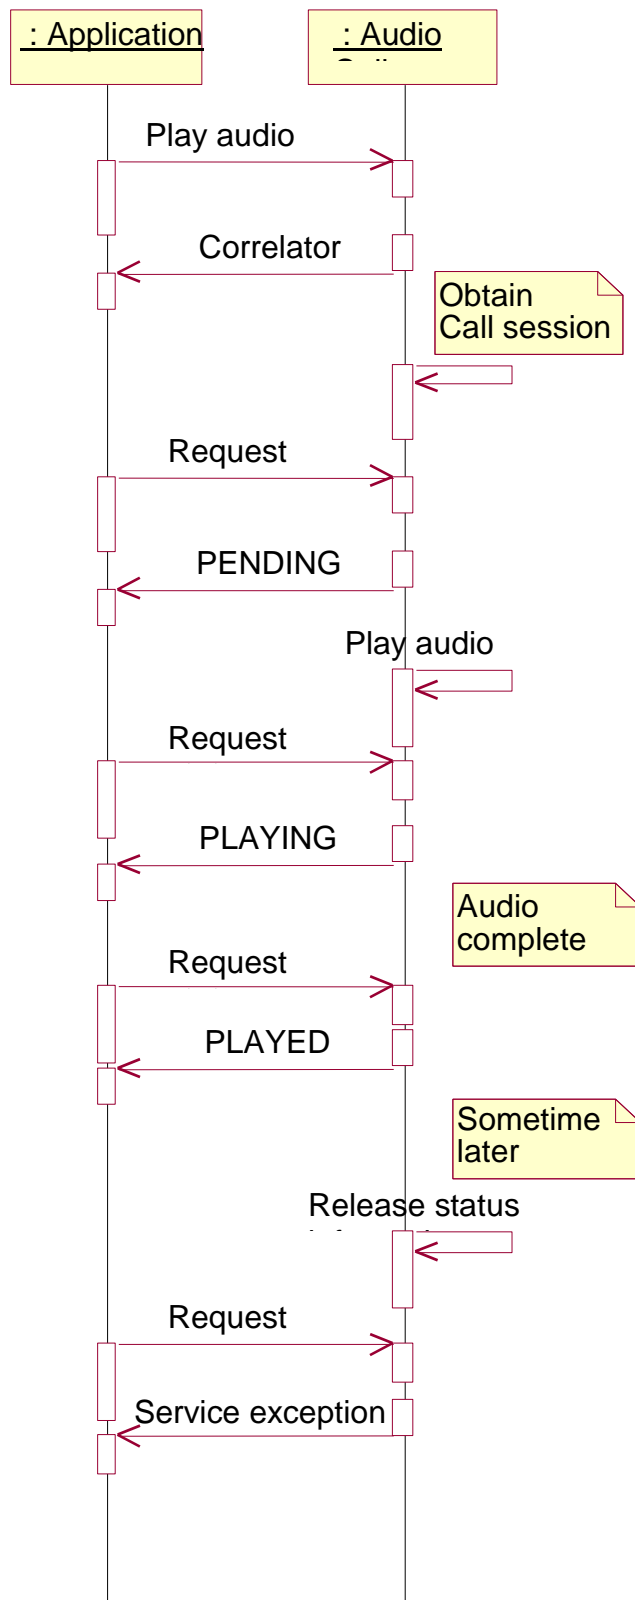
: Application

: Audio

Play audio

Correlator

Obtain Call session

Request

PENDING

Play audio

Request

PLAYING

Audio complete

Request

PLAYED

Sometime later

Release status

Request

Service exception